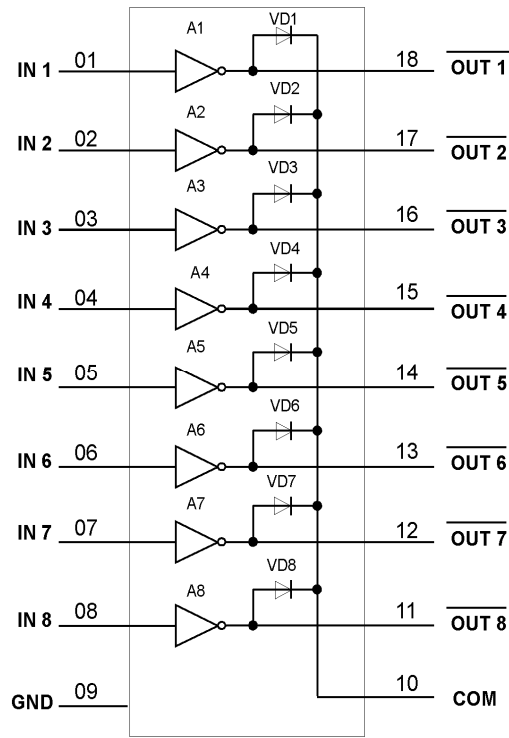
IN 1 01 A1 VD1 18 $\overline{\text{OUT 1}}$

IN 2 02 A2 VD2 17 $\overline{\text{OUT 2}}$

IN 3 03 A3 VD3 16 $\overline{\text{OUT 3}}$

IN 4 04 A4 VD4 15 $\overline{\text{OUT 4}}$

IN 5 05 A5 VD5 14 $\overline{\text{OUT 5}}$

IN 6 06 A6 VD6 13 $\overline{\text{OUT 6}}$

IN 7 07 A7 VD7 12 $\overline{\text{OUT 7}}$

IN 8 08 A8 VD8 11 $\overline{\text{OUT 8}}$

GND 09 10 COM